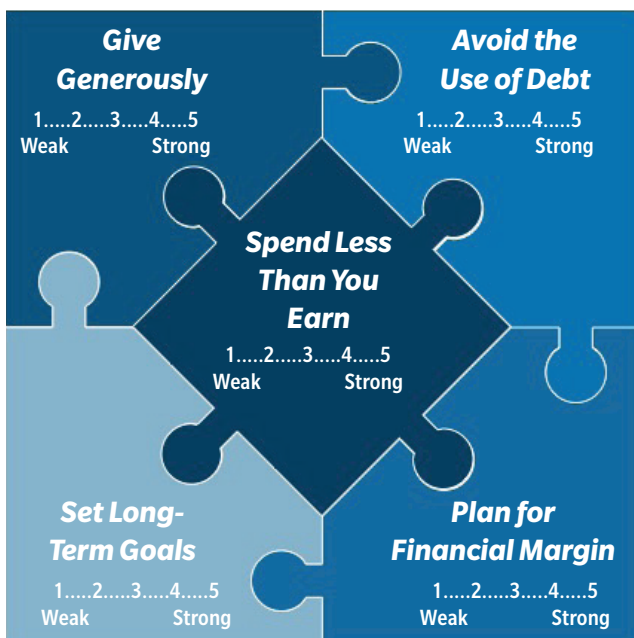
Give Generously

1.....2.....3.....4.....5
Weak Strong

Avoid the Use of Debt

1.....2.....3.....4.....5
Weak Strong

Spend Less Than You Earn

1.....2.....3.....4.....5
Weak Strong

Set Long-Term Goals

1.....2.....3.....4.....5
Weak Strong

Plan for Financial Margin

1.....2.....3.....4.....5
Weak Strong